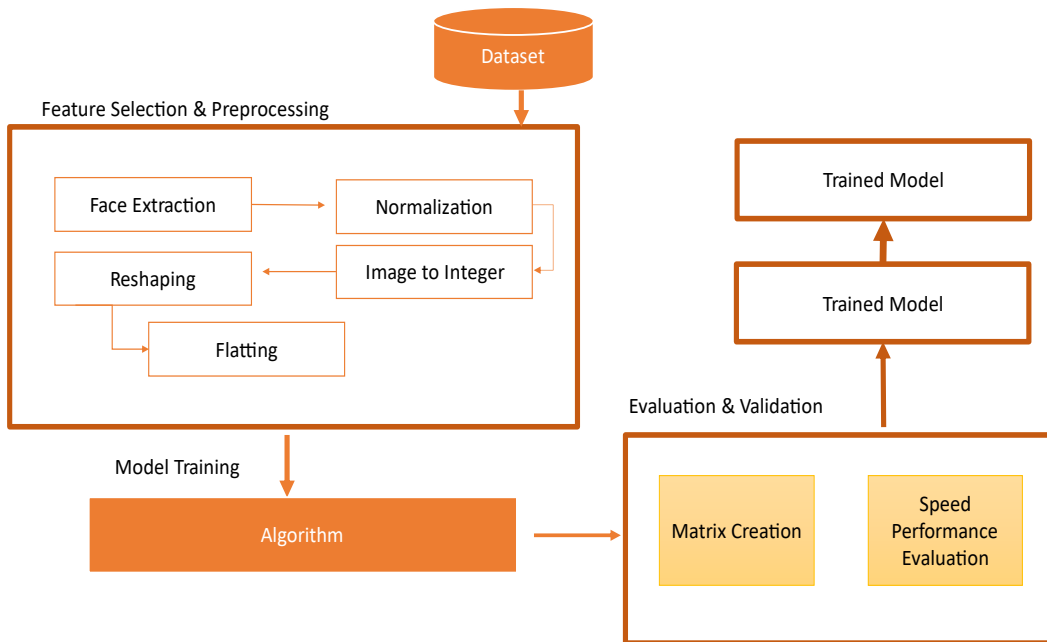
Dataset

Feature Selection & Preprocessing

Face Extraction

Normalization

Reshaping

Image to Integer

Flatting

Trained Model

Trained Model

Evaluation & Validation

Model Training

Algorithm

Matrix Creation

Speed Performance Evaluation